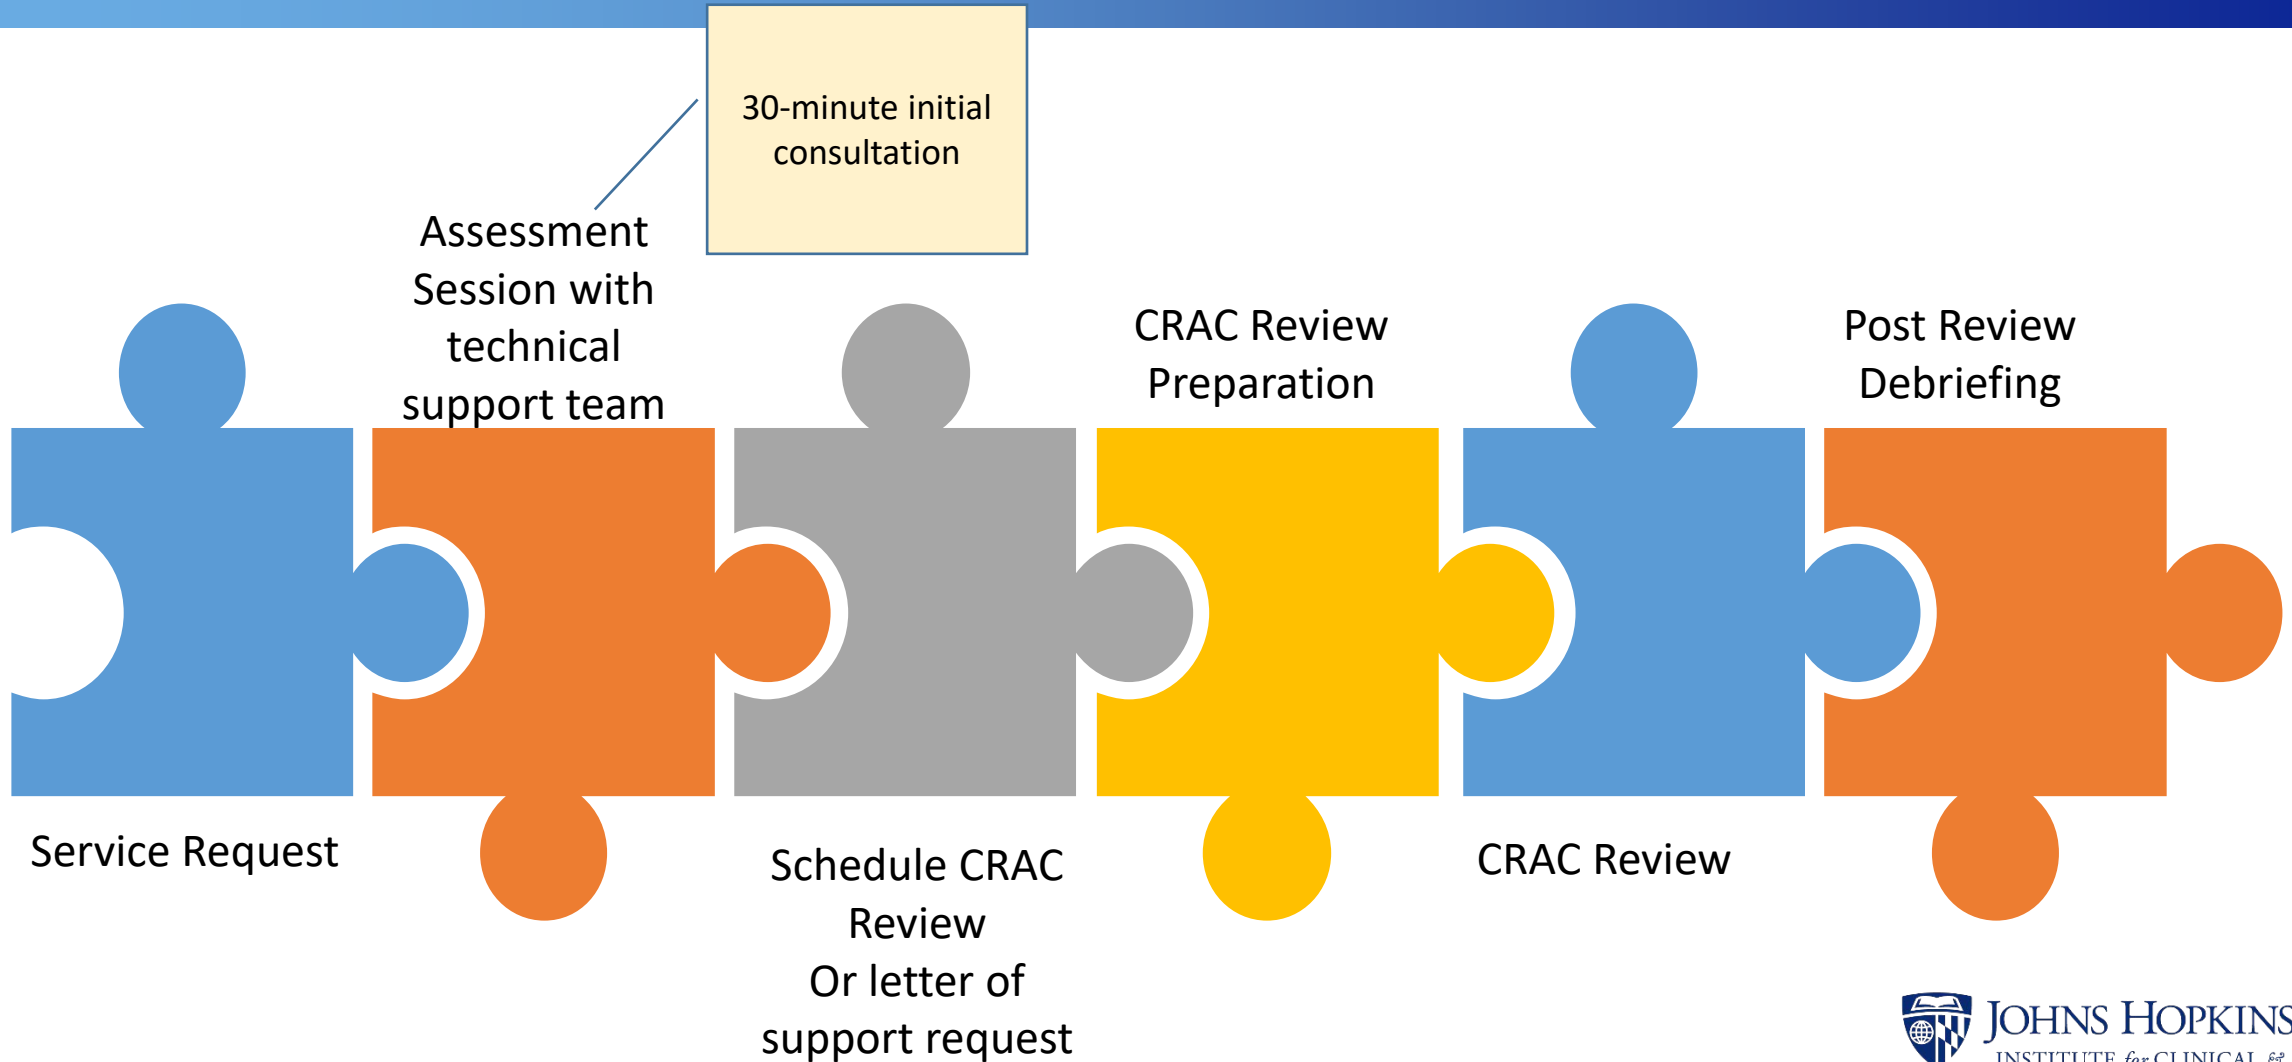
30-minute initial consultation

Assessment Session with technical support team

CRAC Review Preparation

Post Review Debriefing

Service Request

Schedule CRAC Review
Or letter of support request

CRAC Review

JOHNS HOPKINS
INSTITUTE for CLINICAL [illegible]